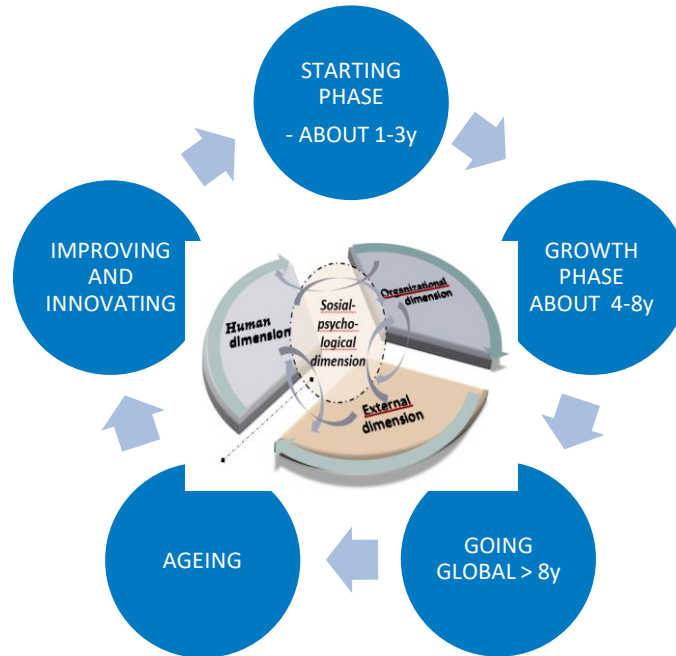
STARTING PHASE
- ABOUT 1-3y

GROWTH PHASE
ABOUT 4-8y

GOING GLOBAL > 8y

AGEING

IMPROVING AND INNOVATING

Human dimension

Sosial-psycho-logical dimension

Organizational dimension

External dimension